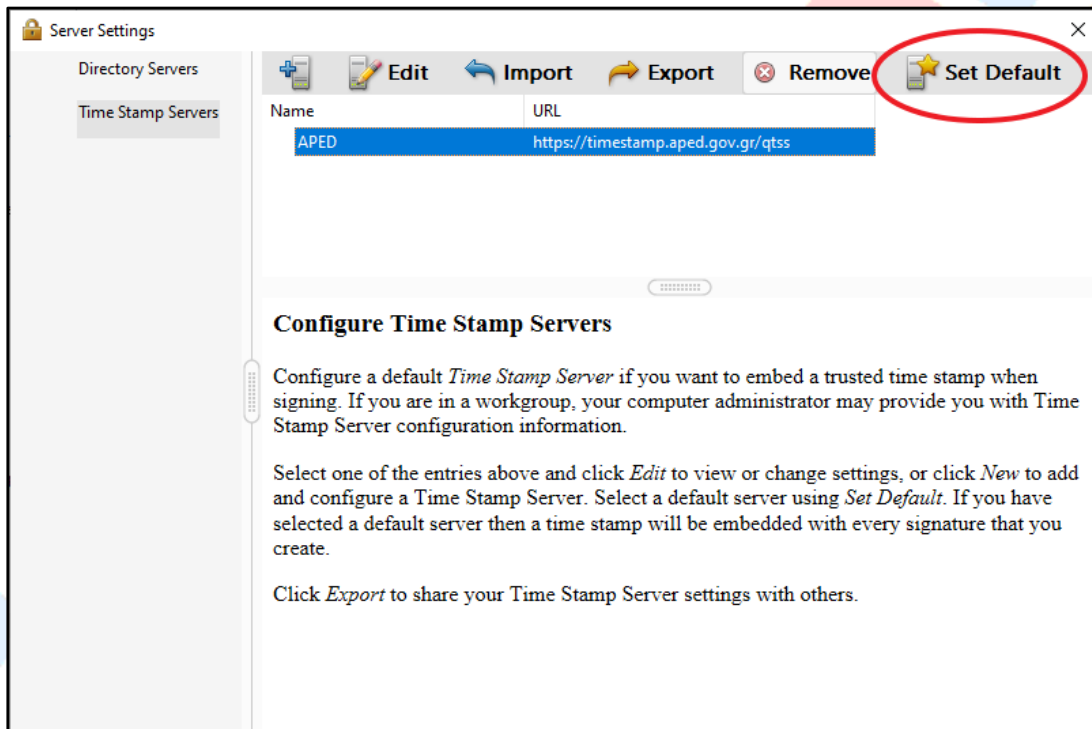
Server Settings
×

Directory Servers
Time Stamp Servers

Edit
Import
Export
Remove
Set Default

| Name | URL |
|---|---|
| APED | https://timestamp.aped.gov.gr/qtss |

Configure Time Stamp Servers

Configure a default *Time Stamp Server* if you want to embed a trusted time stamp when signing. If you are in a workgroup, your computer administrator may provide you with Time Stamp Server configuration information.

Select one of the entries above and click *Edit* to view or change settings, or click *New* to add and configure a Time Stamp Server. Select a default server using *Set Default*. If you have selected a default server then a time stamp will be embedded with every signature that you create.

Click *Export* to share your Time Stamp Server settings with others.